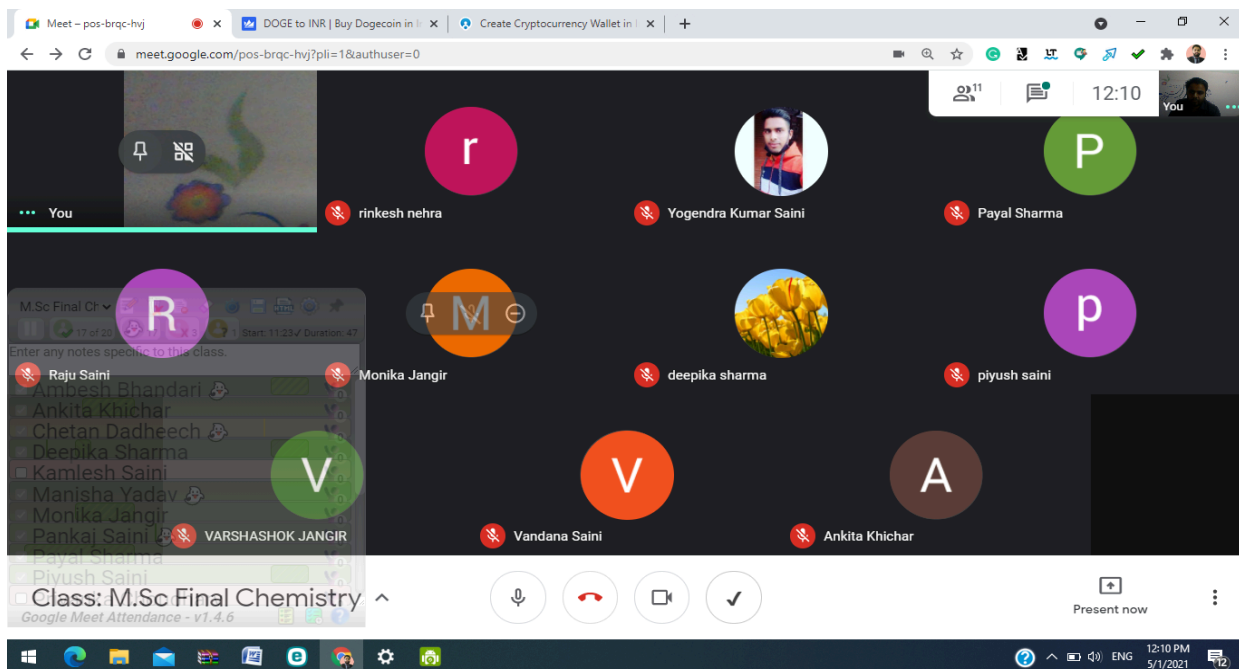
Meet – pos-brqc-hvj
DOGE to INR | Buy Dogecoin in I
Create Cryptocurrency Wallet in I
meet.google.com/pos-brqc-hvj?pli=1&authuser=0

11
12:10
You

You
r
rinkesh nehra
Yogendra Kumar Saini
P
Payal Sharma

M.Sc Final Ch
17 of 20
Start: 11:23 Duration: 47
Enter any notes specific to this class.
R
Raju Saini
M
Monika Jangir
deepika sharma
p
piyush saini

Ambesh Bhandari
Ankita Khichar
Chetan Dadheech
Deepika Sharma
Kamlesh Saini
Manisha Yadav
Monika Jangir
Pankaj Saini
Payal Sharma
Piyush Saini

V
VARSHASHOK JANGIR
V
Vandana Saini
A
Ankita Khichar

Class: M.Sc Final Chemistry
Google Meet Attendance - v1.4.6

Present now

ENG
12:10 PM
5/1/2021
12